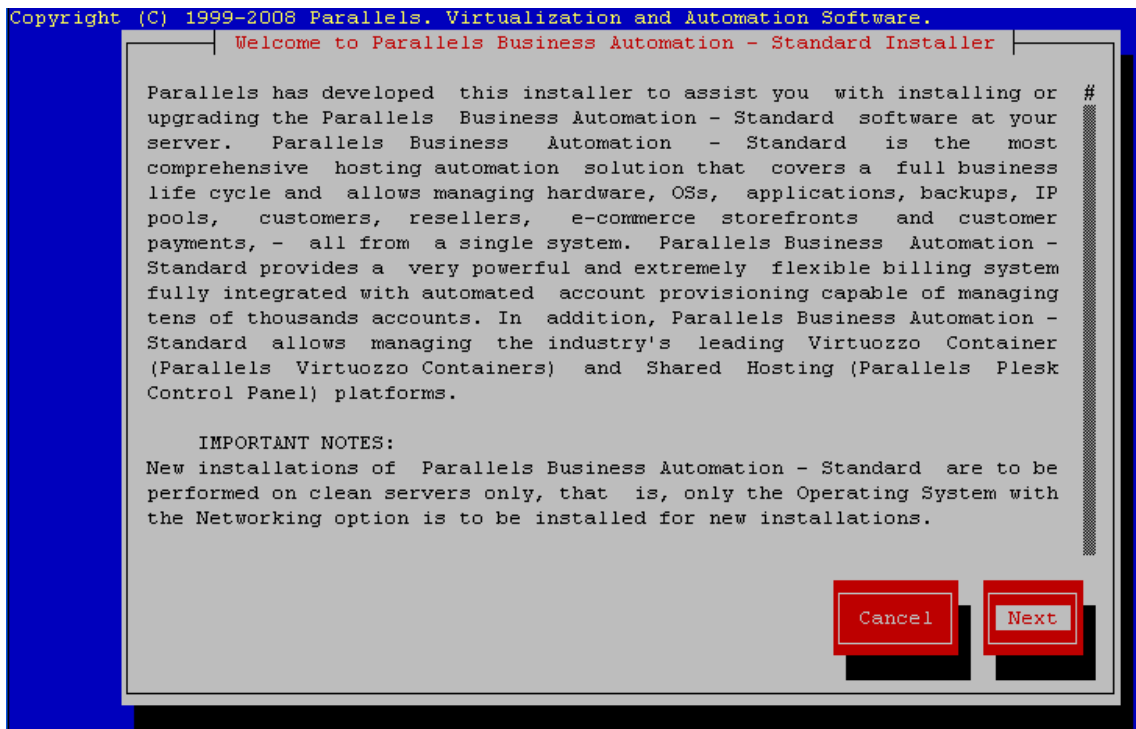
Copyright (C) 1999-2008 Parallels. Virtualization and Automation Software.

Welcome to Parallels Business Automation - Standard Installer

Parallels has developed this installer to assist you with installing or upgrading the Parallels Business Automation - Standard software at your server. Parallels Business Automation - Standard is the most comprehensive hosting automation solution that covers a full business life cycle and allows managing hardware, OSs, applications, backups, IP pools, customers, resellers, e-commerce storefronts and customer payments, - all from a single system. Parallels Business Automation - Standard provides a very powerful and extremely flexible billing system fully integrated with automated account provisioning capable of managing tens of thousands accounts. In addition, Parallels Business Automation - Standard allows managing the industry's leading Virtuozzo Container (Parallels Virtuozzo Containers) and Shared Hosting (Parallels Plesk Control Panel) platforms.

IMPORTANT NOTES:
New installations of Parallels Business Automation - Standard are to be performed on clean servers only, that is, only the Operating System with the Networking option is to be installed for new installations.

#

Cancel

Next